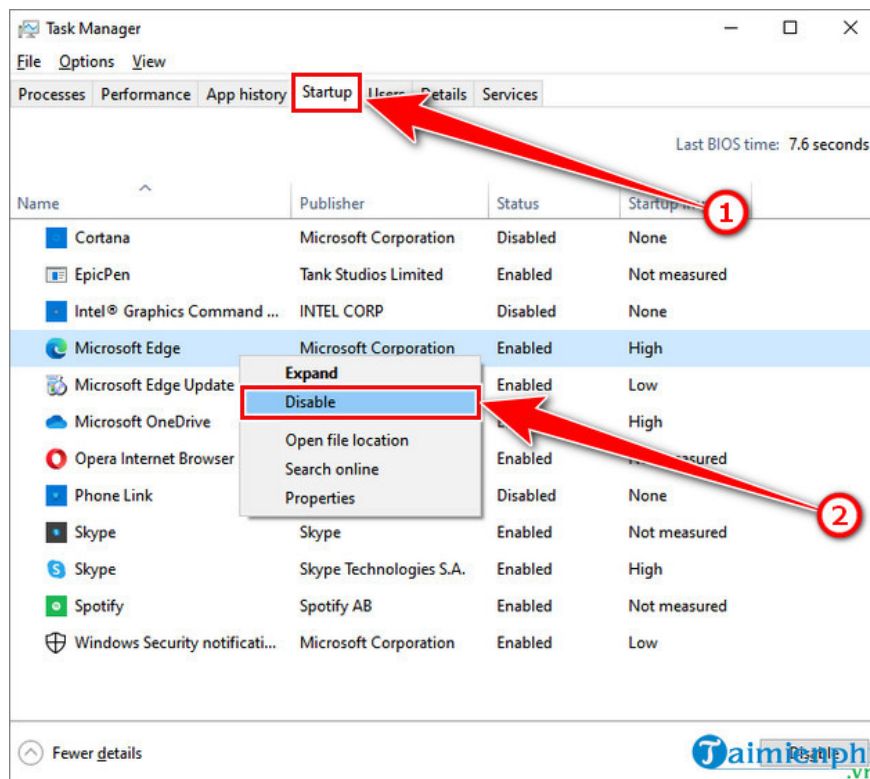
Task Manager

File Options View

Processes | Performance | App history | Startup | Users | Details | Services

Last BIOS time: 7.6 seconds

| Name | Publisher | Status | Startup impact |
|---|---|---|---|
| Cortana | Microsoft Corporation | Disabled | None |
| EpicPen | Tank Studios Limited | Enabled | Not measured |
| Intel® Graphics Command ... | INTEL CORP | Disabled | None |
| Microsoft Edge | Microsoft Corporation | Enabled | High |
| Microsoft Edge Update | | Enabled | Low |
| Microsoft OneDrive | | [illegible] | High |
| Opera Internet Browser | | Enabled | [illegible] |
| Phone Link | | Disabled | None |
| Skype | Skype | Enabled | Not measured |
| Skype | Skype Technologies S.A. | Enabled | High |
| Spotify | Spotify AB | Enabled | Not measured |
| Windows Security notificati... | Microsoft Corporation | Enabled | Low |

Expand
Disable
Open file location
Search online
Properties

1

2

Fewer details

Taimienphi .vn